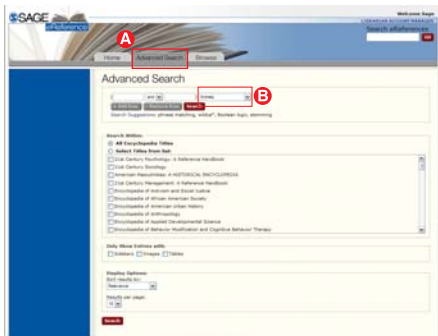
SAGE eReference

Welcome Sage

LIBRARIAN ACCOUNT MANAGER

Search eReference

GO

A

Home

Advanced Search

Browse

Advanced Search

and

Entries

B

+ Add Row

- Remove Row

Search

Search Suggestions: phrase matching, wildcard, Boolean logic, stemming

Search Within:

All Encyclopedia Titles

Select Titles from list:

21st Century Psychology: A Reference Handbook

21st Century Sociology

American Masculinities: A HISTORICAL ENCYCLOPEDIA

21st Century Management: A Reference Handbook

Encyclopedia of Activism and Social Justice

Encyclopedia of African American Society

Encyclopedia of American Urban History

Encyclopedia of Anthropology

Encyclopedia of Applied Developmental Science

Encyclopedia of Behavior Modification and Cognitive Behavior Therapy

Only Show Entries with:

Sidebars

Images

Tables

Display Options:

Sort results by:

Relevance

Results per page:

10

Search